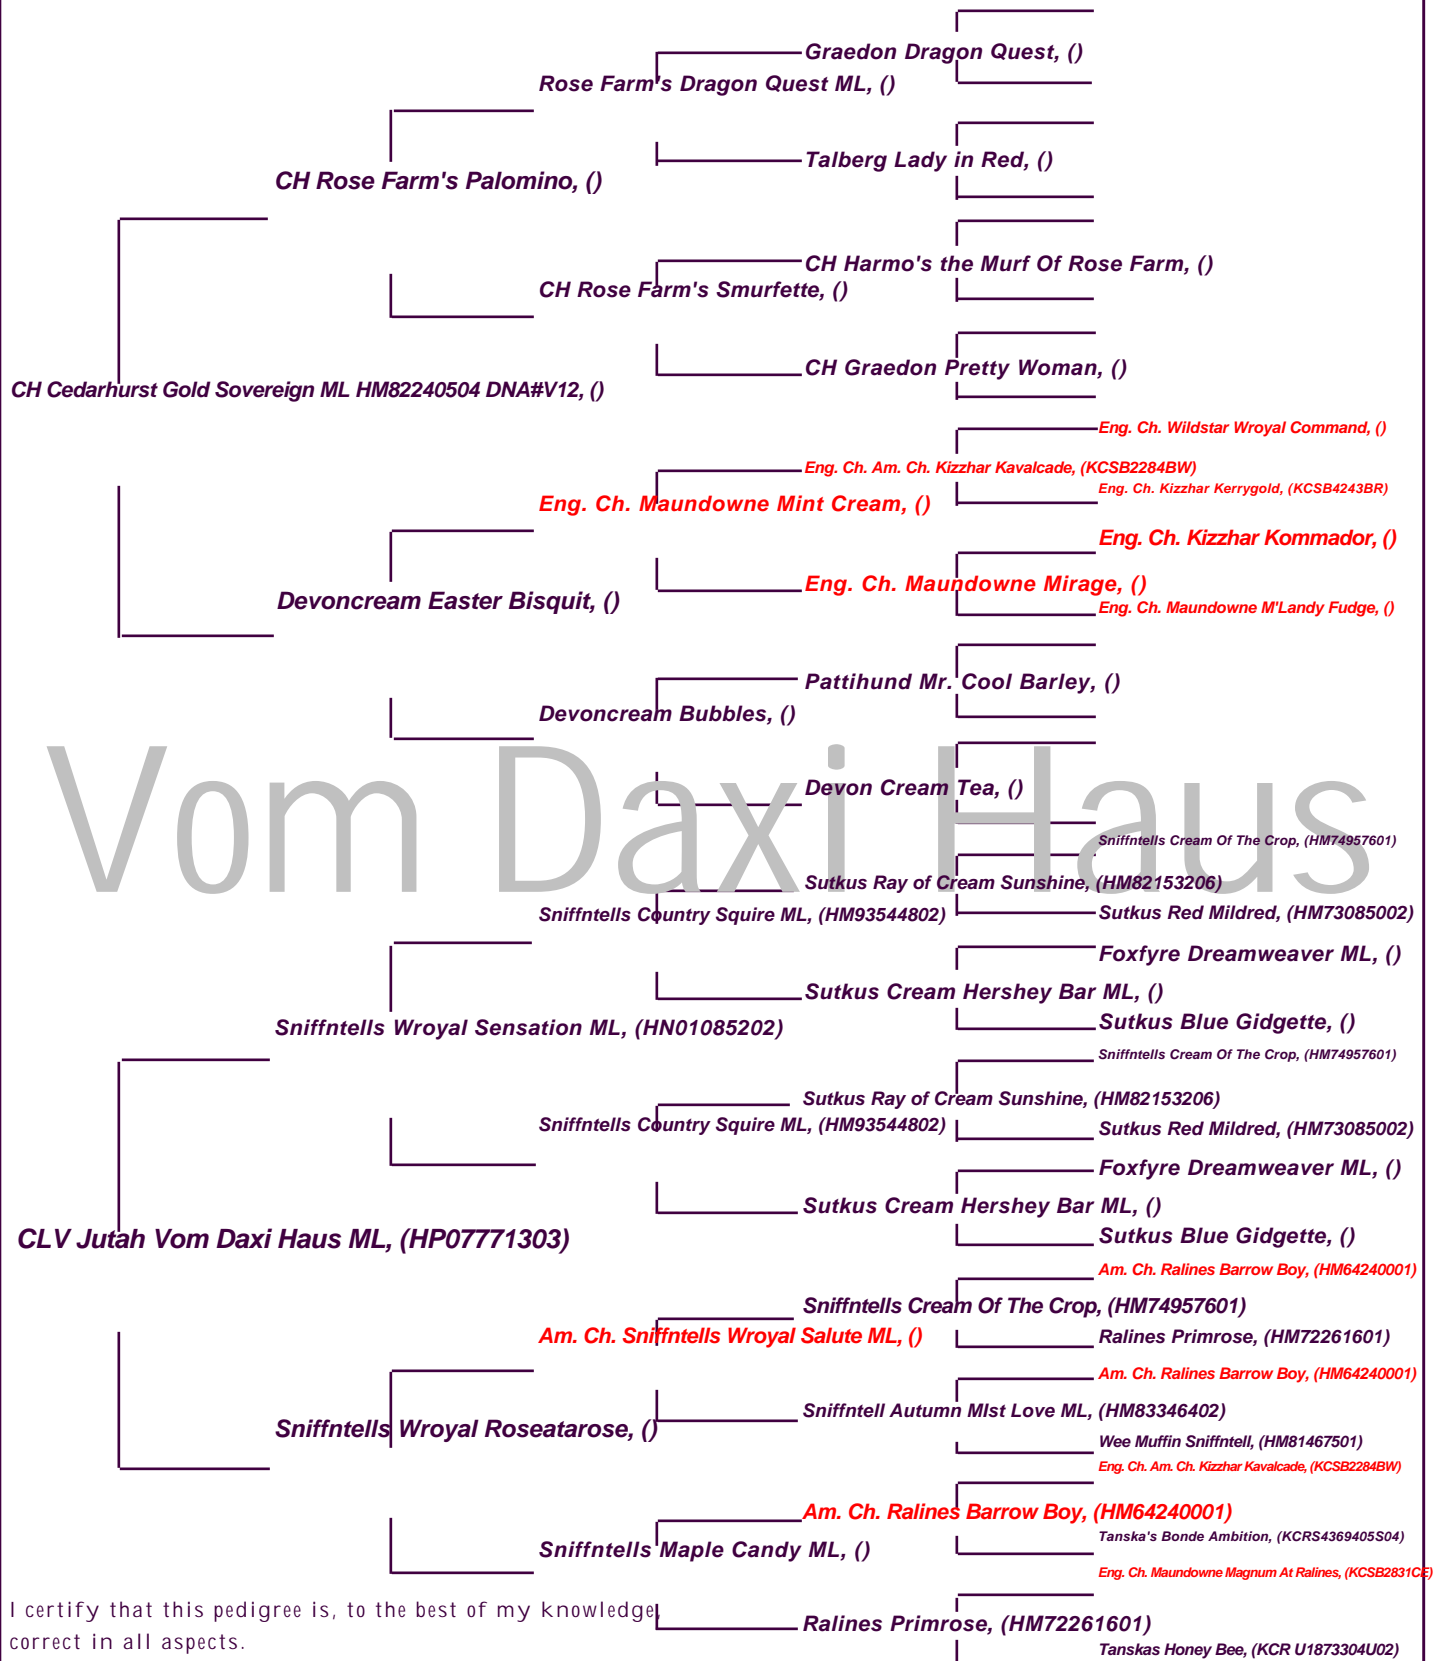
Graedon Dragon Quest, ()
Rose Farm's Dragon Quest ML, ()
Talberg Lady in Red, ()
CH Rose Farm's Palomino, ()
CH Harmo's the Murf Of Rose Farm, ()
CH Rose Farm's Smurfette, ()
CH Graedon Pretty Woman, ()
CH Cedarhurst Gold Sovereign ML HM82240504 DNA#V12, ()
Eng. Ch. Wildstar Wroyal Command, ()
Eng. Ch. Am. Ch. Kizzhar Kavalcade, (KCSB2284BW)
Eng. Ch. Kizzhar Kerrygold, (KCSB4243BR)
Eng. Ch. Maundowne Mint Cream, ()
Eng. Ch. Kizzhar Kommador, ()
Eng. Ch. Maundowne Mirage, ()
Devoncream Easter Bisquit, ()
Eng. Ch. Maundowne M'Landy Fudge, ()
Pattihund Mr. Cool Barley, ()
Devoncream Bubbles, ()
Vom Daxi Haus
Devon Cream Tea, ()
Sniffntells Cream Of The Crop, (HM74957601)
Sutkus Ray of Cream Sunshine, (HM82153206)
Sniffntells Country Squire ML, (HM93544802)
Sutkus Red Mildred, (HM73085002)
Foxfyre Dreamweaver ML, ()
Sutkus Cream Hershey Bar ML, ()
Sutkus Blue Gidgette, ()
Sniffntells Wroyal Sensation ML, (HN01085202)
Sniffntells Cream Of The Crop, (HM74957601)
Sutkus Ray of Cream Sunshine, (HM82153206)
Sniffntells Country Squire ML, (HM93544802)
Sutkus Red Mildred, (HM73085002)
Foxfyre Dreamweaver ML, ()
Sutkus Cream Hershey Bar ML, ()
Sutkus Blue Gidgette, ()
CLV Jutah Vom Daxi Haus ML, (HP07771303)
Am. Ch. Ralines Barrow Boy, (HM64240001)
Sniffntells Cream Of The Crop, (HM74957601)
Am. Ch. Sniffntells Wroyal Salute ML, ()
Ralines Primrose, (HM72261601)
Am. Ch. Ralines Barrow Boy, (HM64240001)
Sniffntell Autumn MIst Love ML, (HM83346402)
Sniffntells Wroyal Roseatarose, ()
Wee Muffin Sniffntell, (HM81467501)
Eng. Ch. Am. Ch. Kizzhar Kavalcade, (KCSB2284BW)
Am. Ch. Ralines Barrow Boy, (HM64240001)
Tanska's Bonde Ambition, (KCRS4369405S04)
Sniffntells Maple Candy ML, ()
Eng. Ch. Maundowne Magnum At Ralines, (KCSB2831CE)
I certify that this pedigree is, to the best of my knowledge, correct in all aspects.
Ralines Primrose, (HM72261601)
Tanskas Honey Bee, (KCR U1873304U02)